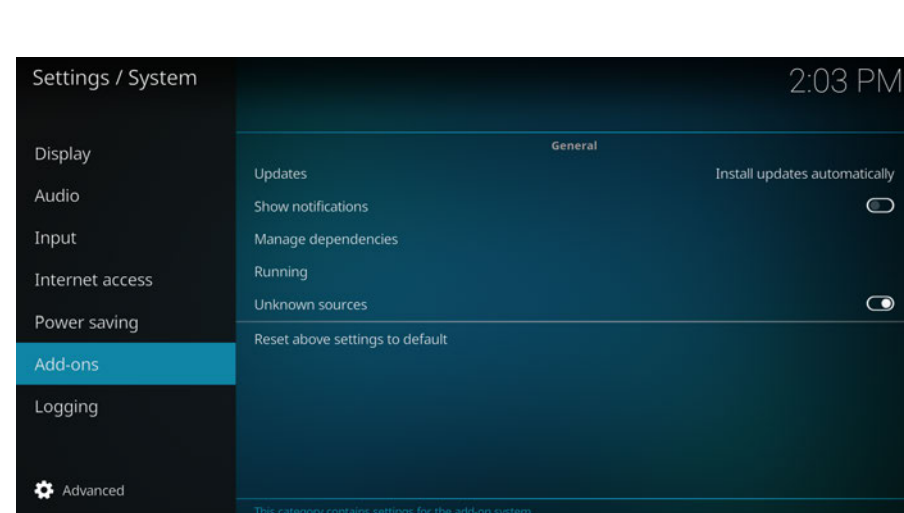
Settings / System

2:03 PM

Display
Audio
Input
Internet access
Power saving
Add-ons
Logging

Advanced

General

Updates
Install updates automatically
Show notifications
Manage dependencies
Running
Unknown sources
Reset above settings to default

This category contains settings for the add-on system